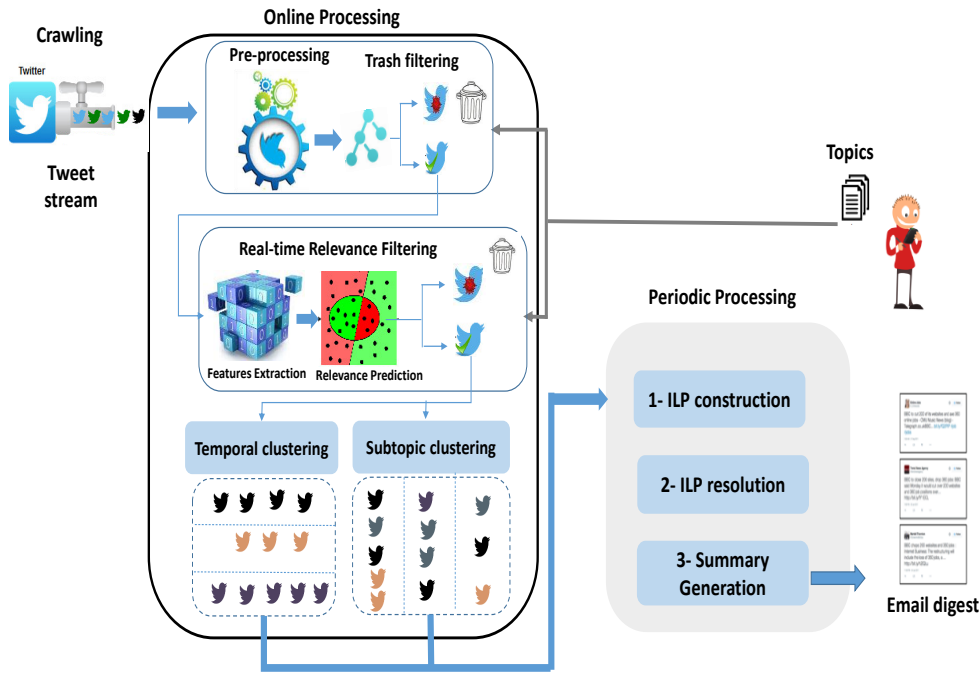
Crawling

Twitter

Tweet stream

Online Processing

Pre-processing

Trash filtering

Topics

Real-time Relevance Filtering

Features Extraction

Relevance Prediction

Periodic Processing

1- ILP construction

2- ILP resolution

3- Summary Generation

Temporal clustering

Subtopic clustering

Email digest